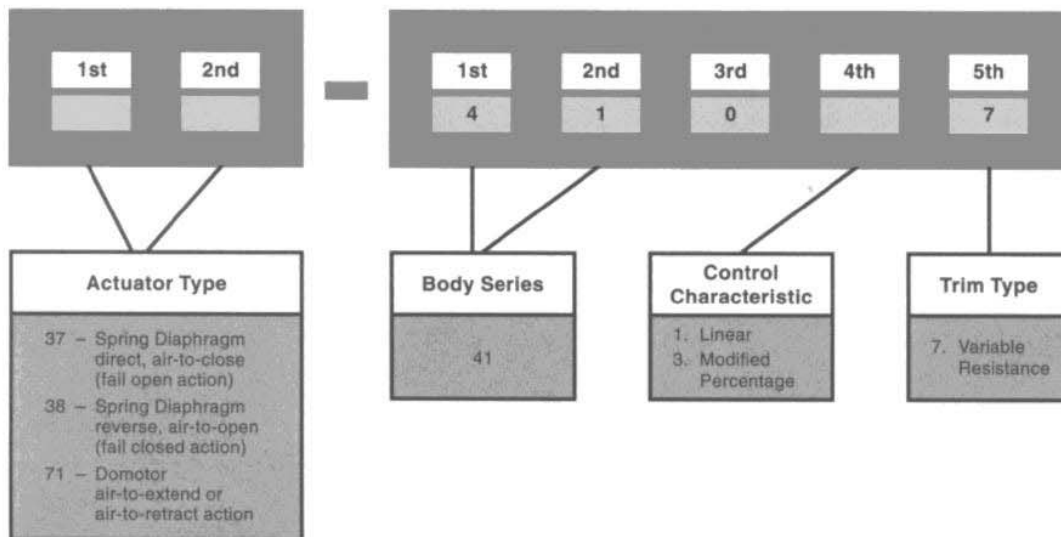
1st 2nd

–

1st 2nd 3rd 4th 5th
4 1 0 7

Actuator Type

37 – Spring Diaphragm direct, air-to-close (fail open action)
38 – Spring Diaphragm reverse, air-to-open (fail closed action)
71 – Domotor air-to-extend or air-to-retract action

Body Series

41

Control Characteristic

1. Linear
3. Modified Percentage

Trim Type

7. Variable Resistance